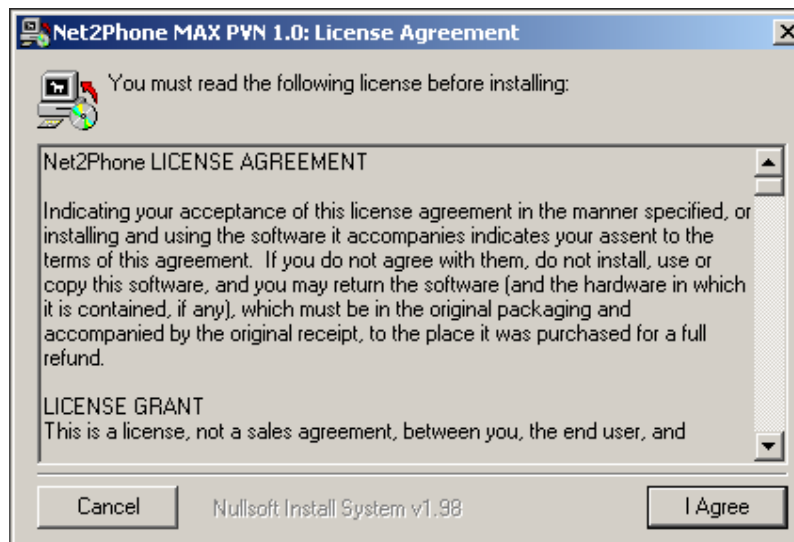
Net2Phone MAX PVN 1.0: License Agreement

You must read the following license before installing:

Net2Phone LICENSE AGREEMENT

Indicating your acceptance of this license agreement in the manner specified, or installing and using the software it accompanies indicates your assent to the terms of this agreement. If you do not agree with them, do not install, use or copy this software, and you may return the software (and the hardware in which it is contained, if any), which must be in the original packaging and accompanied by the original receipt, to the place it was purchased for a full refund.

LICENSE GRANT
This is a license, not a sales agreement, between you, the end user, and

Cancel

Nullsoft Install System v1.98

I Agree